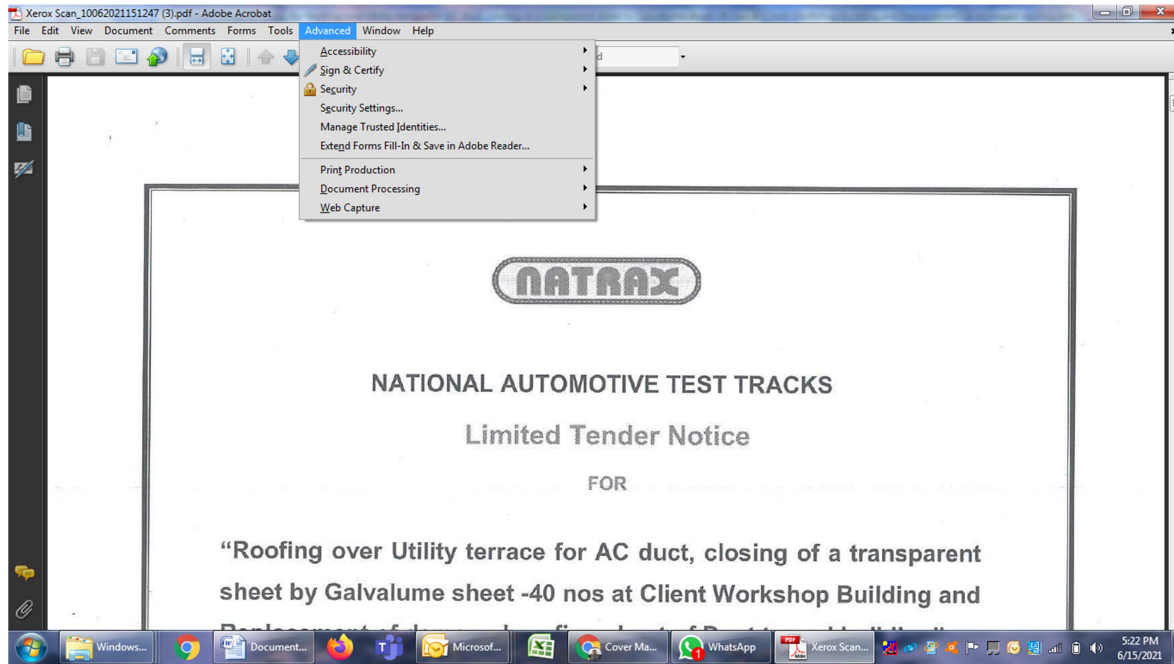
Xerox Scan_10062021151247 (3).pdf - Adobe Acrobat

File Edit View Document Comments Forms Tools Advanced Window Help

Accessibility
Sign & Certify
Security
Security Settings...
Manage Trusted Identities...
Extend Forms Fill-In & Save in Adobe Reader...
Print Production
Document Processing
Web Capture

NATRAX

NATIONAL AUTOMOTIVE TEST TRACKS

Limited Tender Notice

FOR

“Roofing over Utility terrace for AC duct, closing of a transparent sheet by Galvalume sheet -40 nos at Client Workshop Building and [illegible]

Windows... Document... Microsof... Cover Ma... WhatsApp Xerox Scan...

5:22 PM
6/15/2021